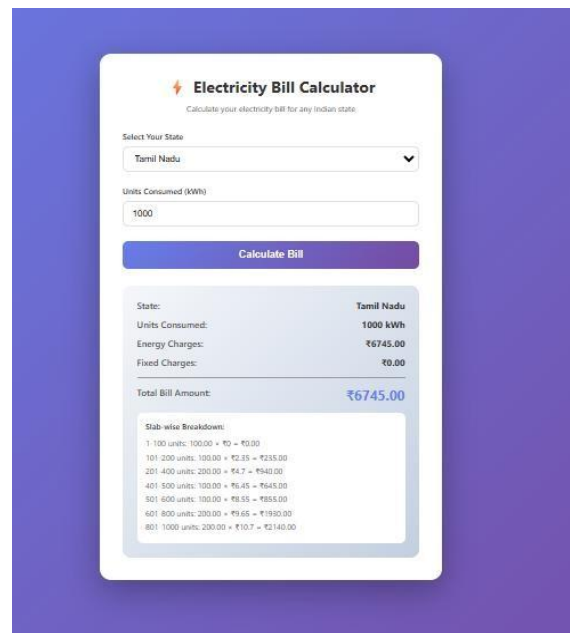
Electricity Bill Calculator

Calculate your electricity bill for any Indian state

Select Your State

Tamil Nadu

Units Consumed (kWh)

1000

Calculate Bill

| | |
|---|---|
| State: | Tamil Nadu |
| Units Consumed: | 1000 kWh |
| Energy Charges: | ₹6745.00 |
| Fixed Charges: | ₹0.00 |
| Total Bill Amount: | ₹6745.00 |

Slab-wise Breakdown:

1-100 units: 100.00 × ₹0 = ₹0.00

101-200 units: 100.00 × ₹2.35 = ₹235.00

201-400 units: 200.00 × ₹4.7 = ₹940.00

401-500 units: 100.00 × ₹6.45 = ₹645.00

501-600 units: 100.00 × ₹8.55 = ₹855.00

601-800 units: 200.00 × ₹9.65 = ₹1930.00

801-1000 units: 200.00 × ₹10.7 = ₹2140.00